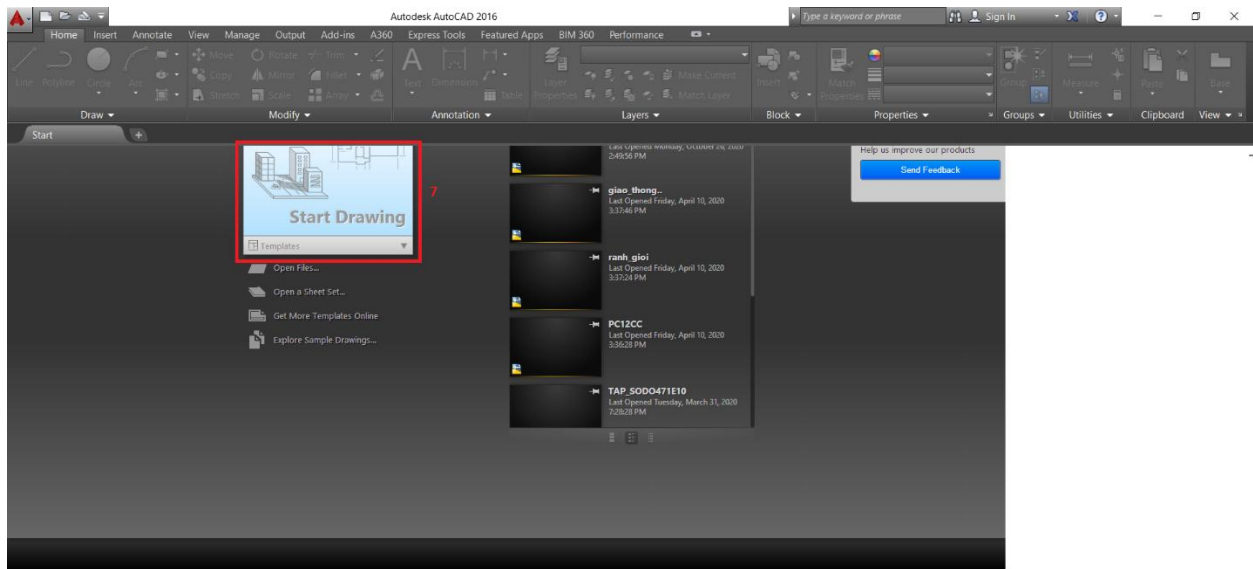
Autodesk AutoCAD 2016

Type a keyword or phrase

Sign In

Home Insert Annotate View Manage Output Add-ins A360 Express Tools Featured Apps BIM 360 Performance

Line Polyline Circle Arc

Move Rotate Trim Copy Mirror Fillet Stretch Scale Array

Text Dimension Table

Layer Properties Make Current Match Layer

Insert

Match Properties

Group

Measure

Paste

Base

Draw Modify Annotation Layers Block Properties Groups Utilities Clipboard View

Start

Start Drawing

Templates

7

Open Files...

Open a Sheet Set...

Get More Templates Online

Explore Sample Drawings...

Last Opened Monday, October 26, 2020 2:49:56 PM

giao_thong..
Last Opened Friday, April 10, 2020 3:37:46 PM

ranh_gioi
Last Opened Friday, April 10, 2020 3:37:24 PM

PC12CC
Last Opened Friday, April 10, 2020 3:36:28 PM

TAP_SODO471E10
Last Opened Tuesday, March 31, 2020 7:28:28 PM

Help us improve our products

Send Feedback